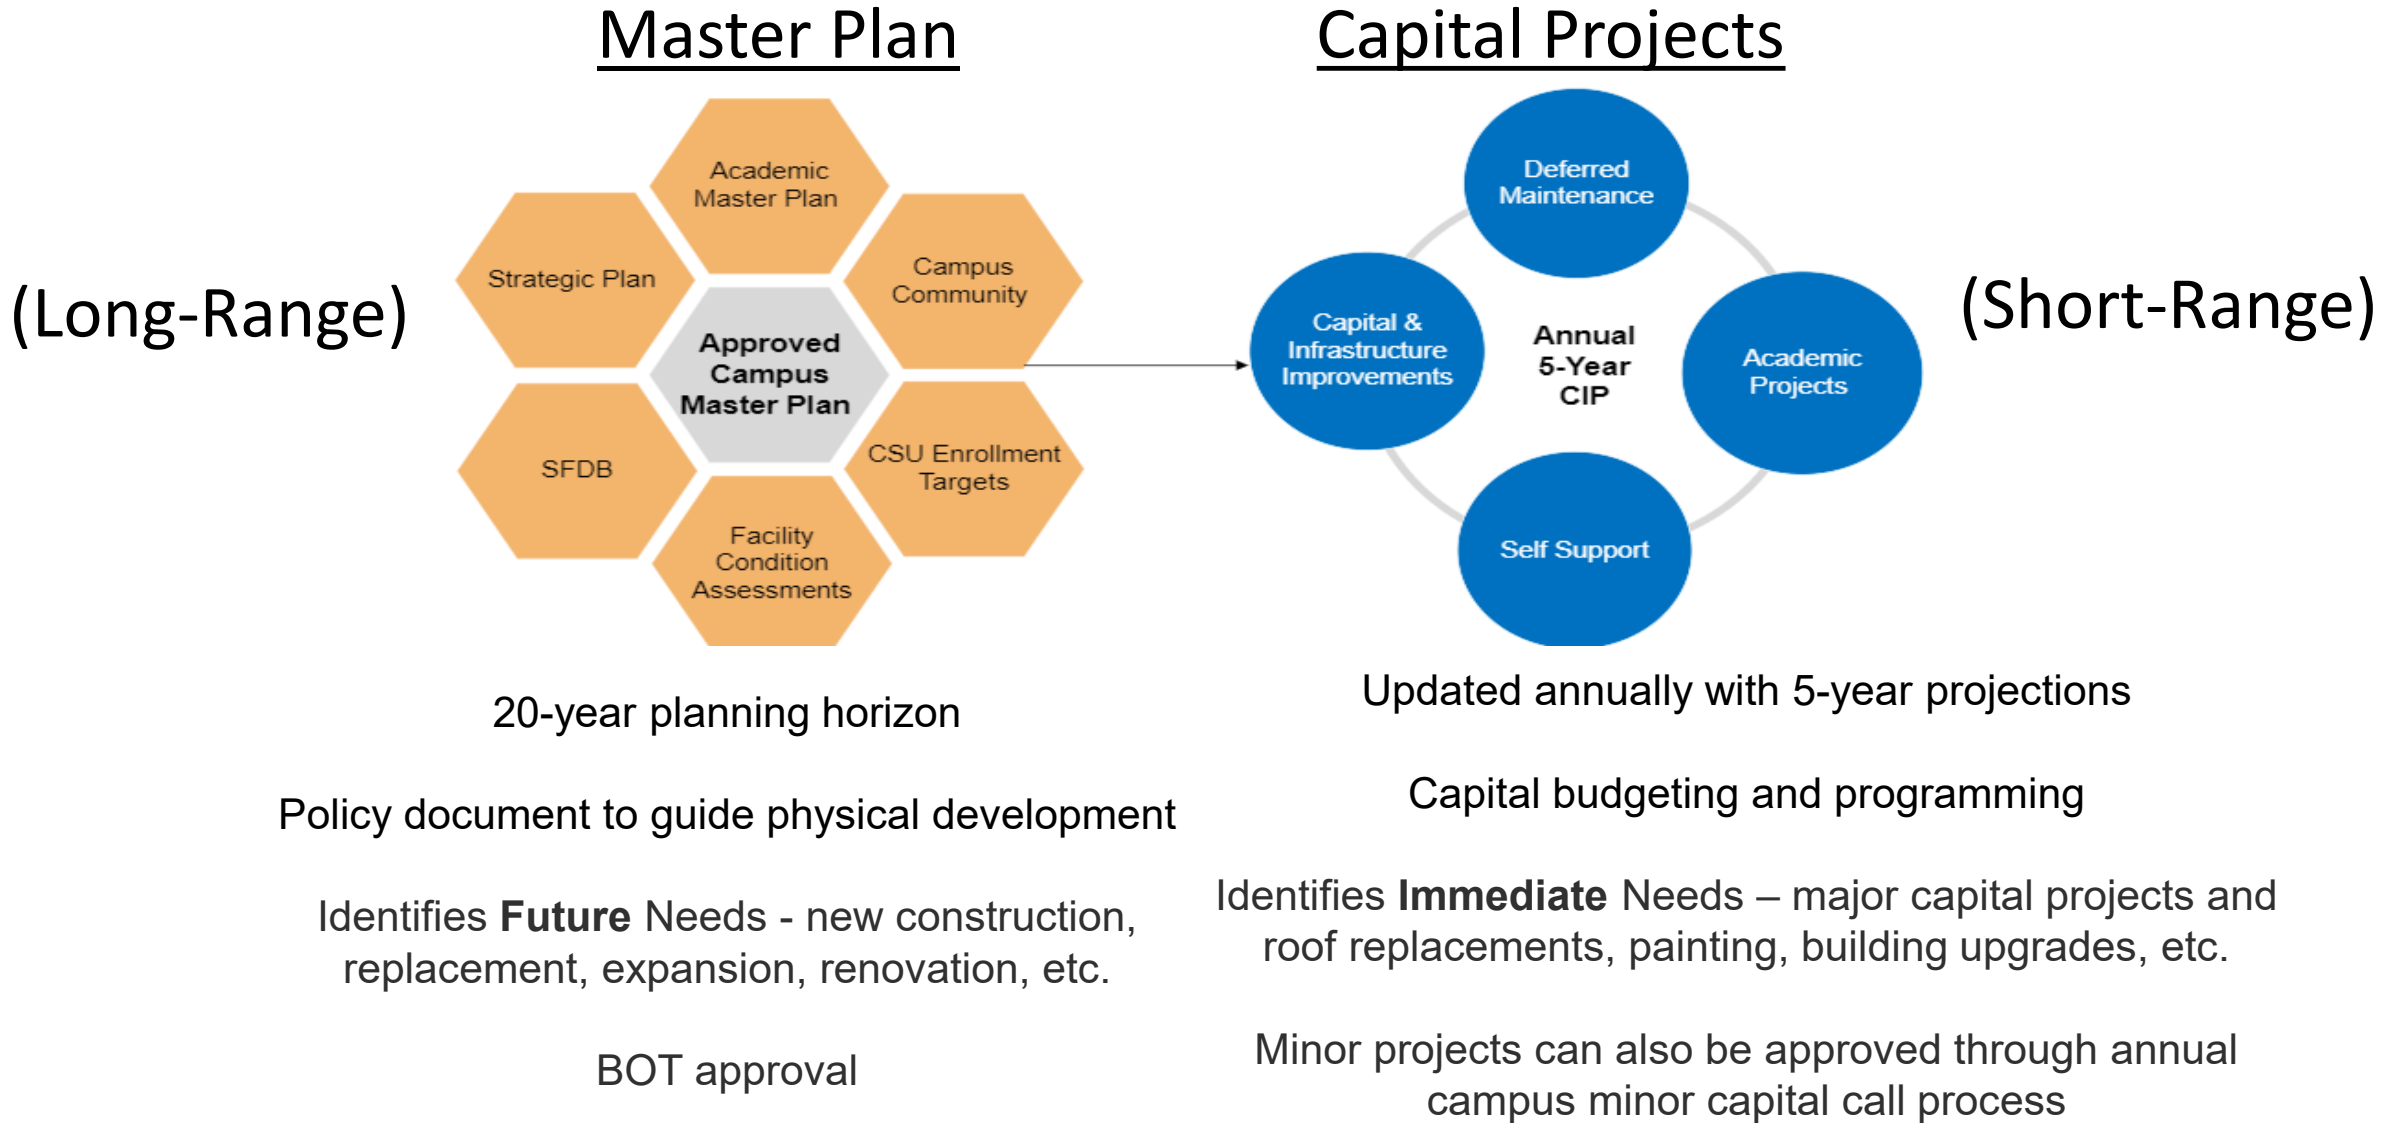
Master Plan

(Long-Range)

Academic Master Plan

Strategic Plan

Campus Community

Approved Campus Master Plan

SFDB

CSU Enrollment Targets

Facility Condition Assessments

20-year planning horizon

Policy document to guide physical development

Identifies **Future** Needs - new construction, replacement, expansion, renovation, etc.

BOT approval

Capital Projects

(Short-Range)

Deferred Maintenance

Capital & Infrastructure Improvements

Annual 5-Year CIP

Academic Projects

Self Support

Updated annually with 5-year projections

Capital budgeting and programming

Identifies **Immediate** Needs – major capital projects and roof replacements, painting, building upgrades, etc.

Minor projects can also be approved through annual campus minor capital call process